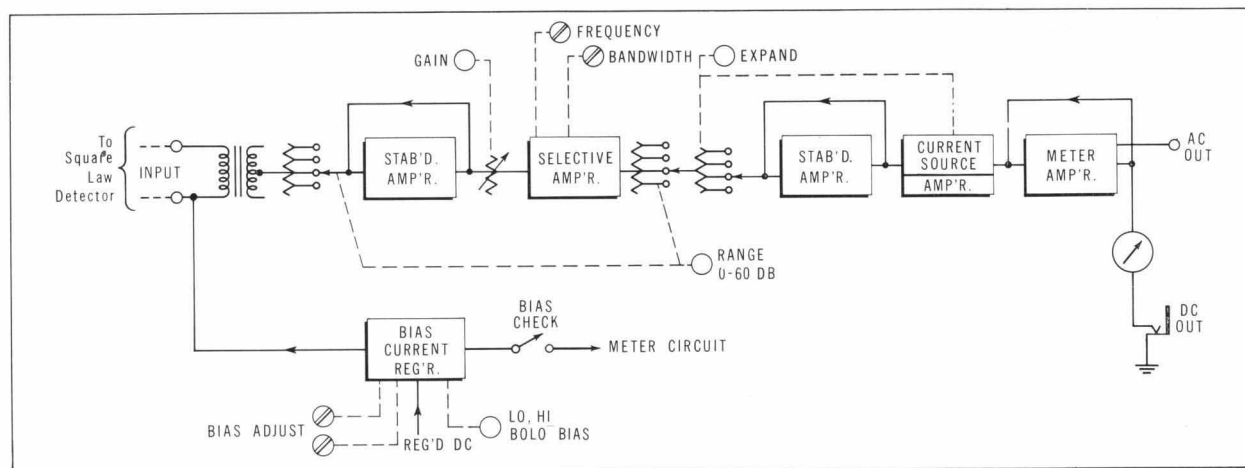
FREQUENCY
BANDWIDTH
EXPAND
GAIN
To Square Law Detector
INPUT
STAB'D. AMP'R.
SELECTIVE AMP'R.
STAB'D. AMP'R.
CURRENT SOURCE
AMP'R.
METER AMP'R.
AC OUT
RANGE 0-60 DB
BIAS CHECK
BIAS CURRENT REG'R.
METER CIRCUIT
DC OUT
BIAS ADJUST
REG'D DC
LO, HI BOLO BIAS